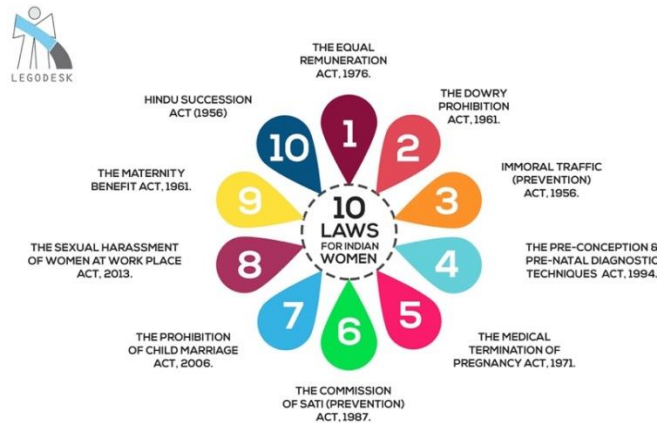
LEGODESK

THE EQUAL REMUNERATION ACT, 1976.

THE DOWRY PROHIBITION ACT, 1961.

IMMORAL TRAFFIC (PREVENTION) ACT, 1956.

THE PRE-CONCEPTION & PRE-NATAL DIAGNOSTIC TECHNIQUES ACT, 1994.

THE MEDICAL TERMINATION OF PREGNANCY ACT, 1971.

THE COMMISSION OF SATI (PREVENTION) ACT, 1987.

THE PROHIBITION OF CHILD MARRIAGE ACT, 2006.

THE SEXUAL HARASSMENT OF WOMEN AT WORK PLACE ACT, 2013.

THE MATERNITY BENEFIT ACT, 1961.

HINDU SUCCESSION ACT (1956)

10 LAWS FOR INDIAN WOMEN

1
2
3
4
5
6
7
8
9
10